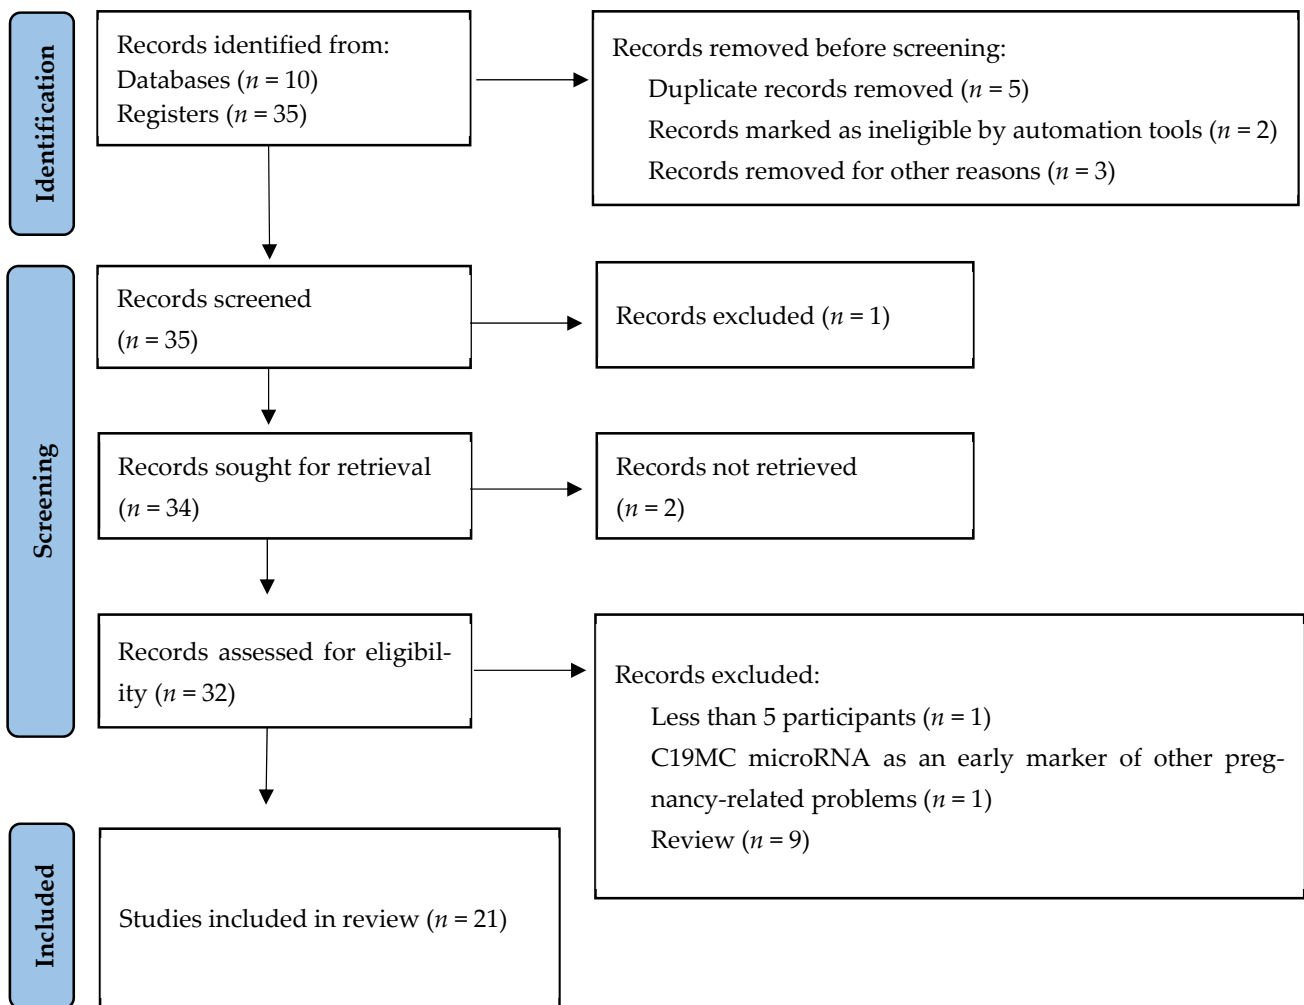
Identification

Records identified from:
Databases ($n = 10$)
Registers ($n = 35$)

Records removed before screening:
Duplicate records removed ($n = 5$)
Records marked as ineligible by automation tools ($n = 2$)
Records removed for other reasons ($n = 3$)

Screening

Records screened ($n = 35$)

Records excluded ($n = 1$)

Records sought for retrieval ($n = 34$)

Records not retrieved ($n = 2$)

Records assessed for eligibility ($n = 32$)

Records excluded:
Less than 5 participants ($n = 1$)
C19MC microRNA as an early marker of other pregnancy-related problems ($n = 1$)
Review ($n = 9$)

Included

Studies included in review ($n = 21$)